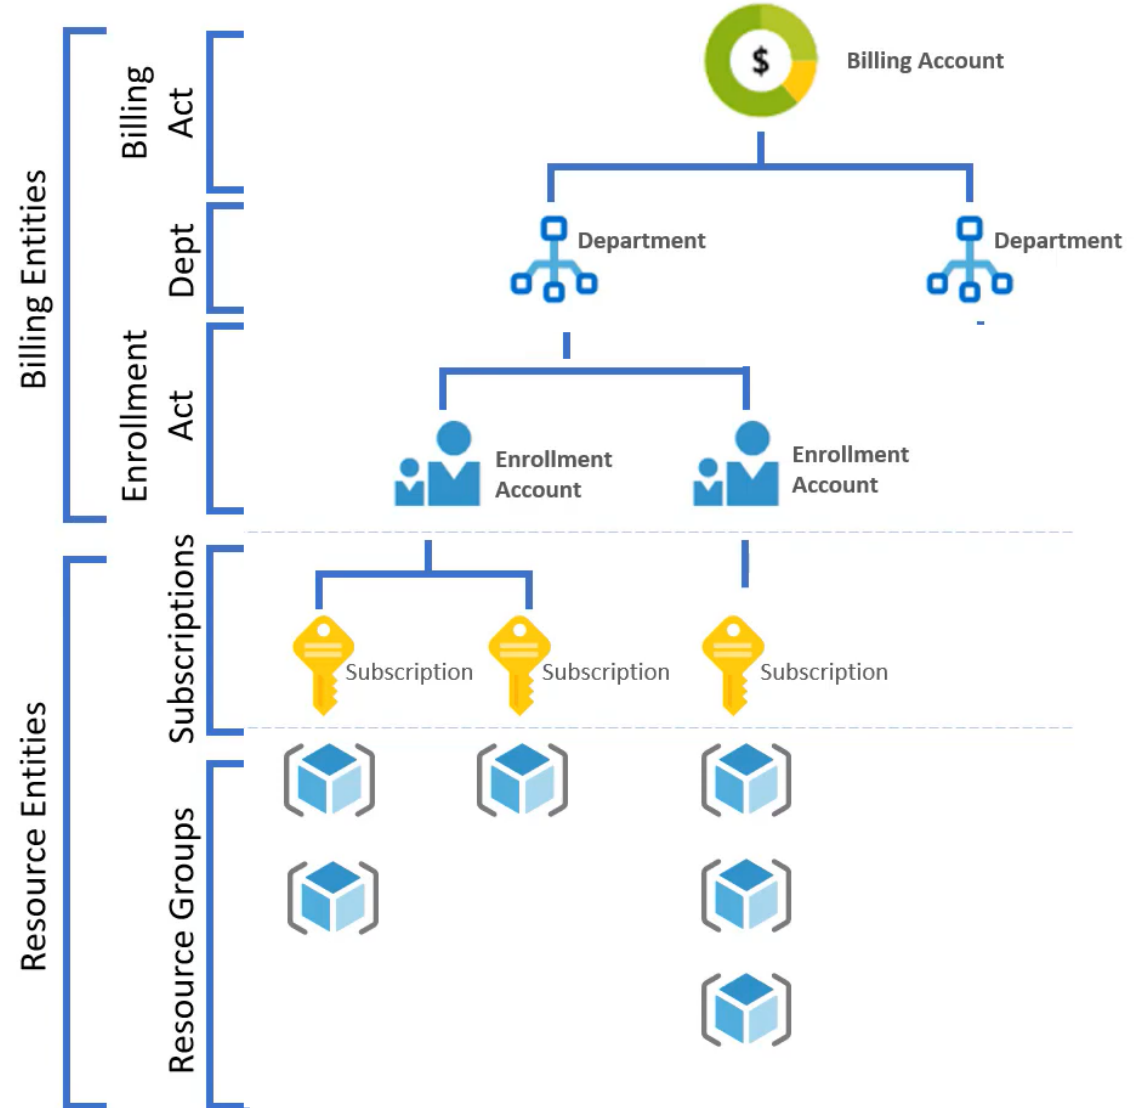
Billing Entities

Billing Act

Dept

Enrollment Act

Resource Entities

Subscriptions

Resource Groups

$

Billing Account

Department

Department

Enrollment Account

Enrollment Account

Subscription

Subscription

Subscription